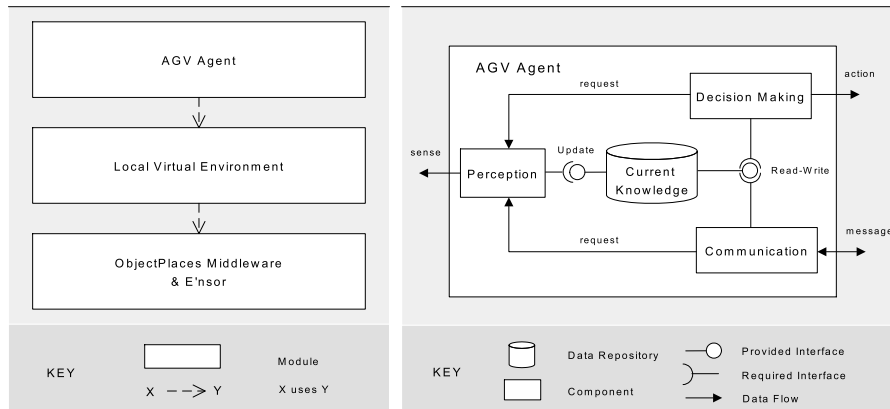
AGV Agent

Local Virtual Environment

ObjectPlaces Middleware & E'nsor

KEY

Module

X uses Y

AGV Agent

request

Decision Making

action

sense

Update

Perception

Current Knowledge

Read-Write

request

Communication

message

KEY

Data Repository

Component

Provided Interface

Required Interface

Data Flow